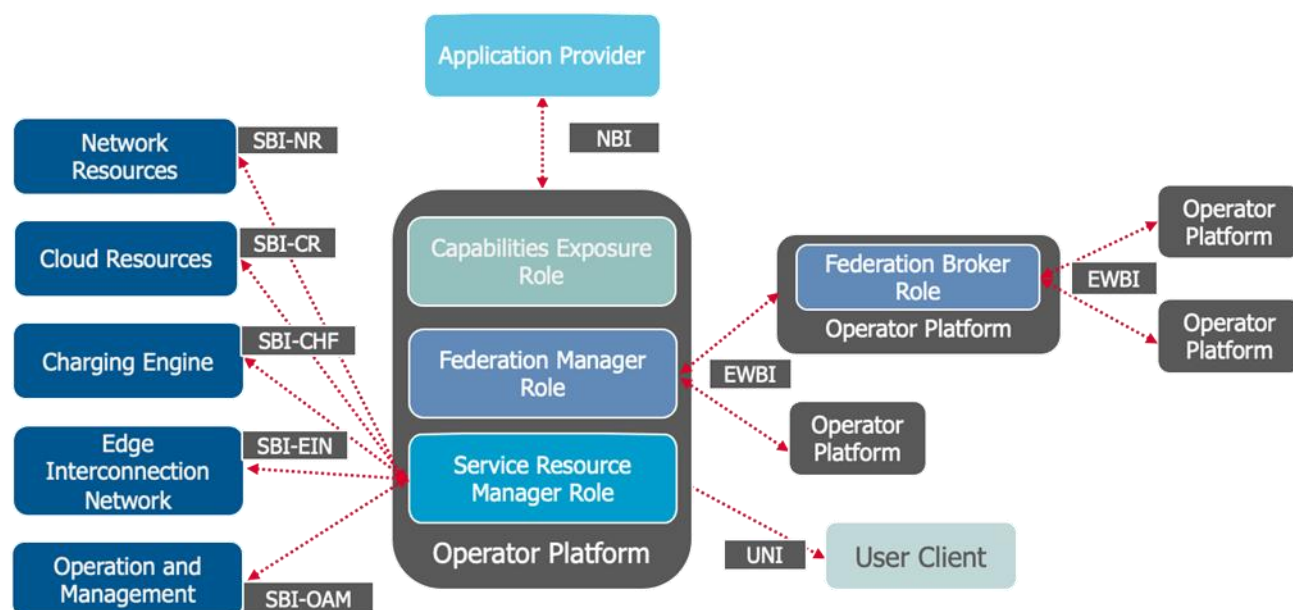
Application Provider

NBI

Network Resources

SBI-NR

Cloud Resources

SBI-CR

Charging Engine

SBI-CHF

Edge Interconnection Network

SBI-EIN

Operation and Management

SBI-OAM

Capabilities Exposure Role

Federation Manager Role

Service Resource Manager Role

Operator Platform

Federation Broker Role

Operator Platform

EWBI

Operator Platform

Operator Platform

EWBI

Operator Platform

UNI

User Client